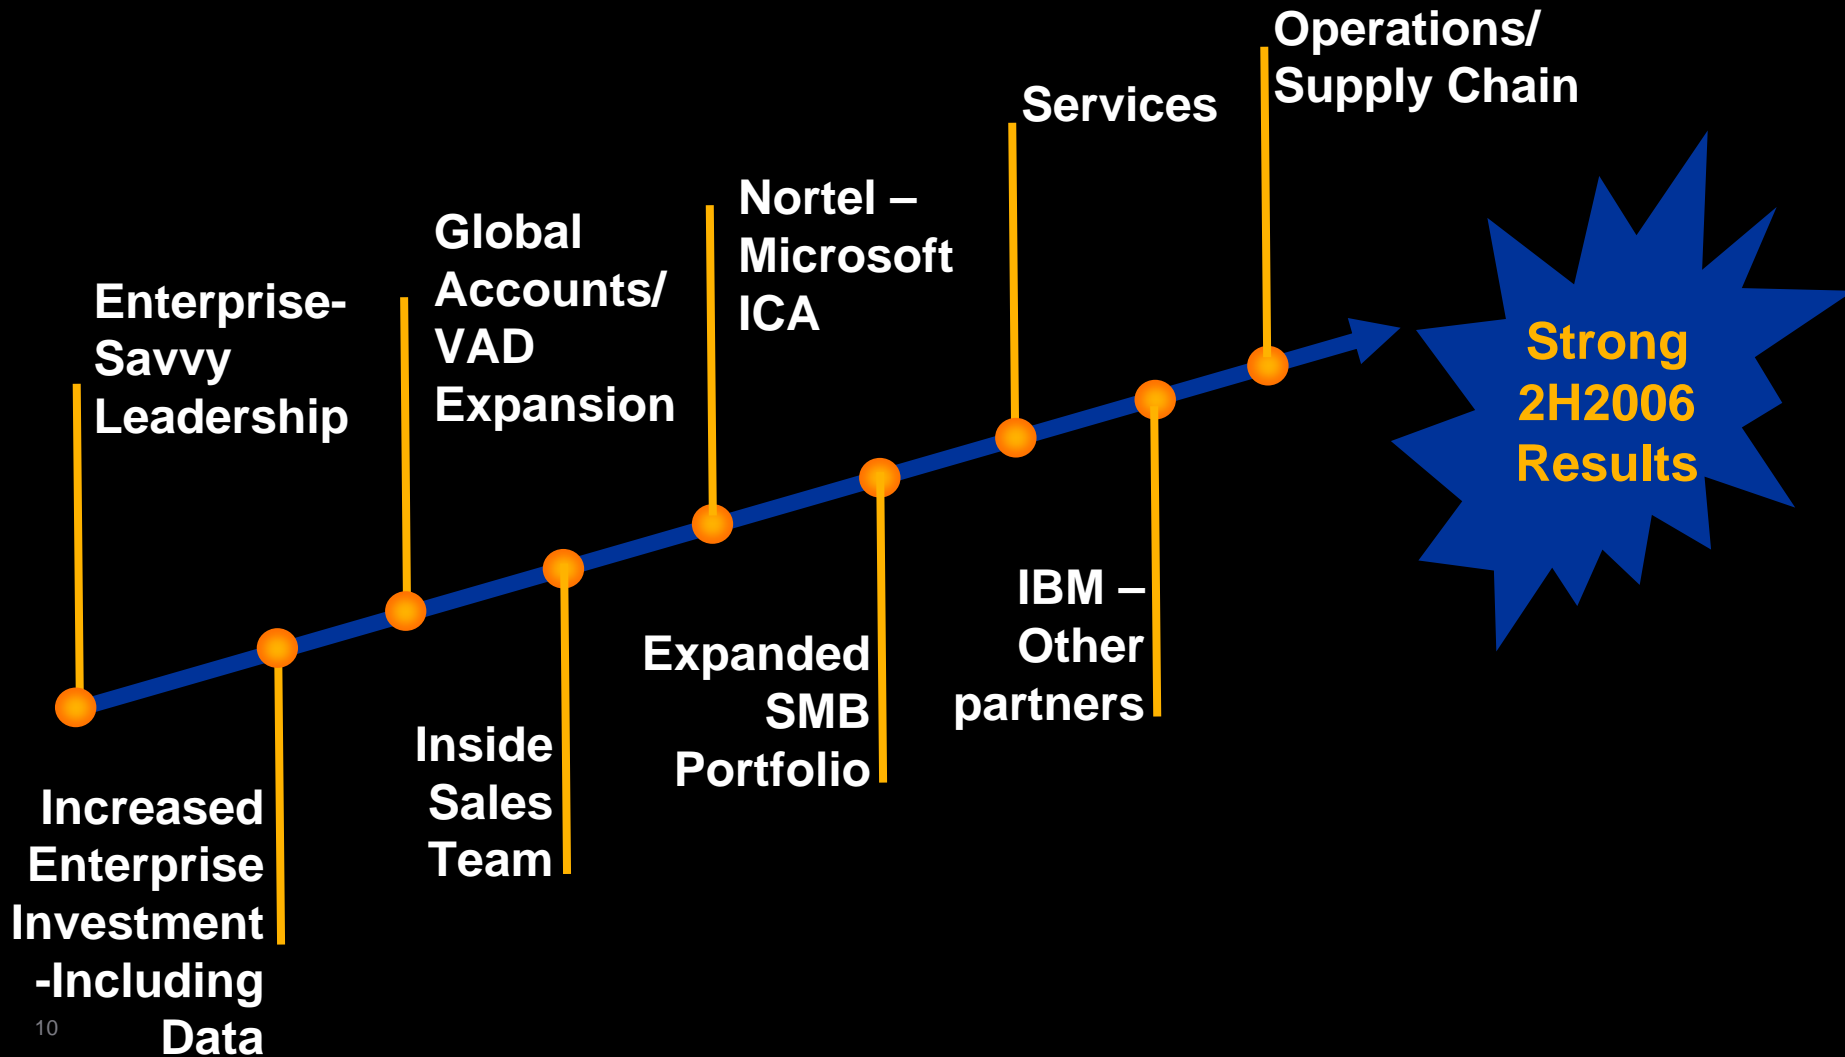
Operations/ Supply Chain

Services

Nortel – Microsoft ICA

Global Accounts/ VAD Expansion

Enterprise-Savvy Leadership

Strong 2H2006 Results

IBM – Other partners

Expanded SMB Portfolio

Inside Sales Team

Increased Enterprise Investment -Including Data

10